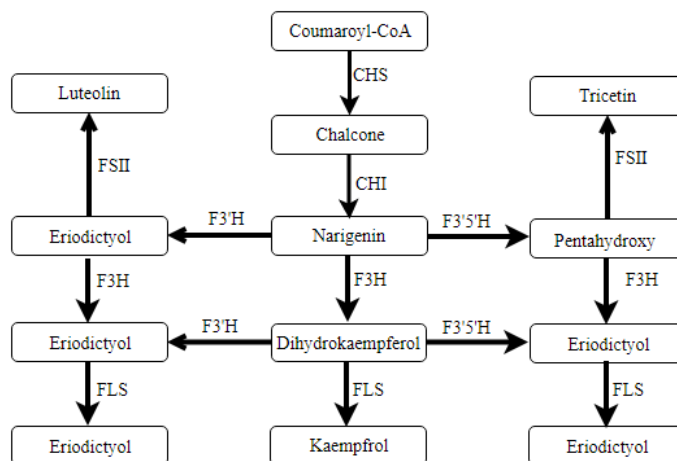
Coumaroyl-CoA

CHS

Chalcone

CHI

Luteolin

FSII

Eriodictyol

F3'H

Narigenin

F3'5'H

Tricetin

FSII

Pentahydroxy

F3H

F3H

F3H

Eriodictyol

F3'H

Dihydrokaempferol

F3'5'H

Eriodictyol

FLS

FLS

FLS

Eriodictyol

Kaempfrol

Eriodictyol